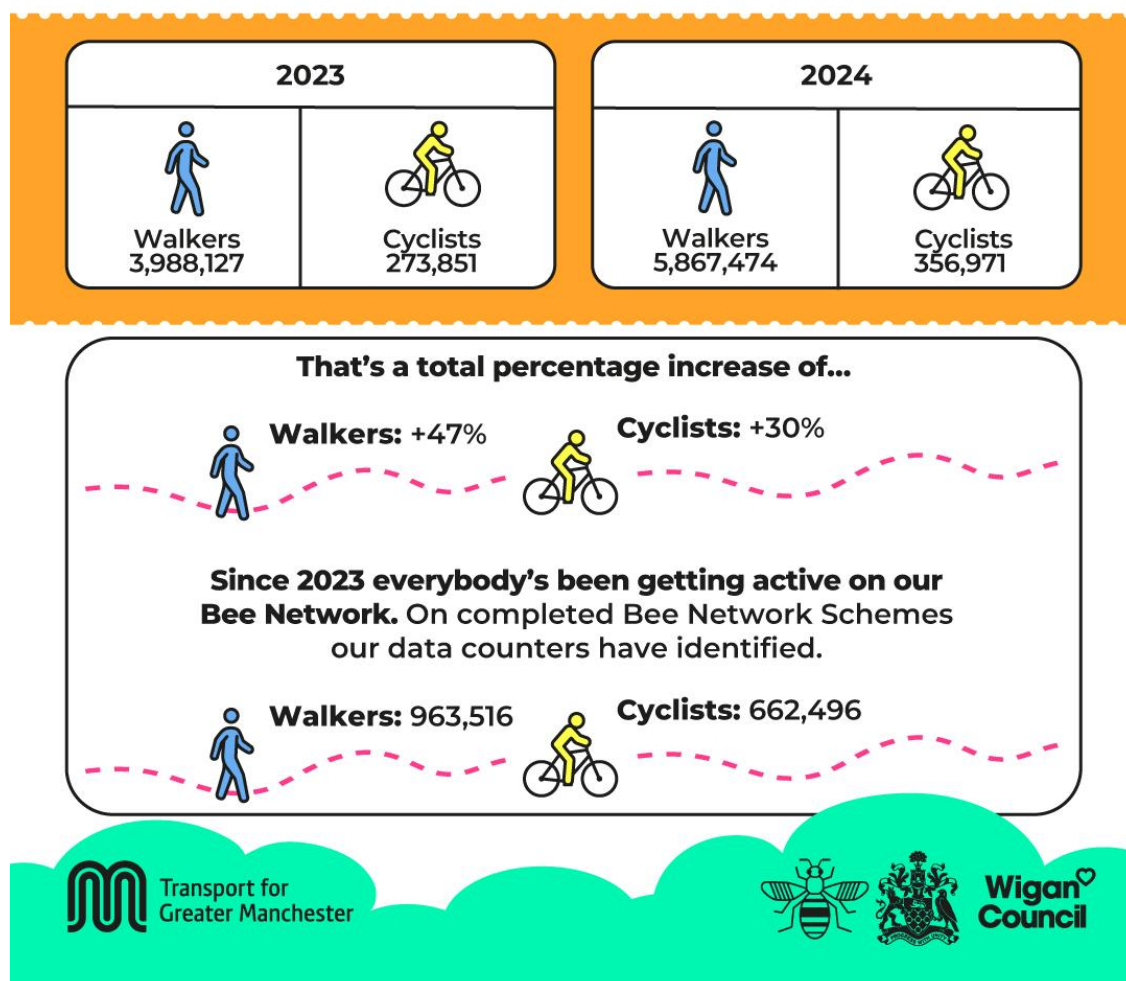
| 2023 | |
|---|---|
| Walkers 3,988,127 | Cyclists 273,851 |

| 2024 | |
|---|---|
| Walkers 5,867,474 | Cyclists 356,971 |

That's a total percentage increase of...

Walkers: +47%

Cyclists: +30%

Since 2023 everybody's been getting active on our Bee Network. On completed Bee Network Schemes our data counters have identified.

Walkers: 963,516

Cyclists: 662,496

Transport for Greater Manchester

Wigan Council